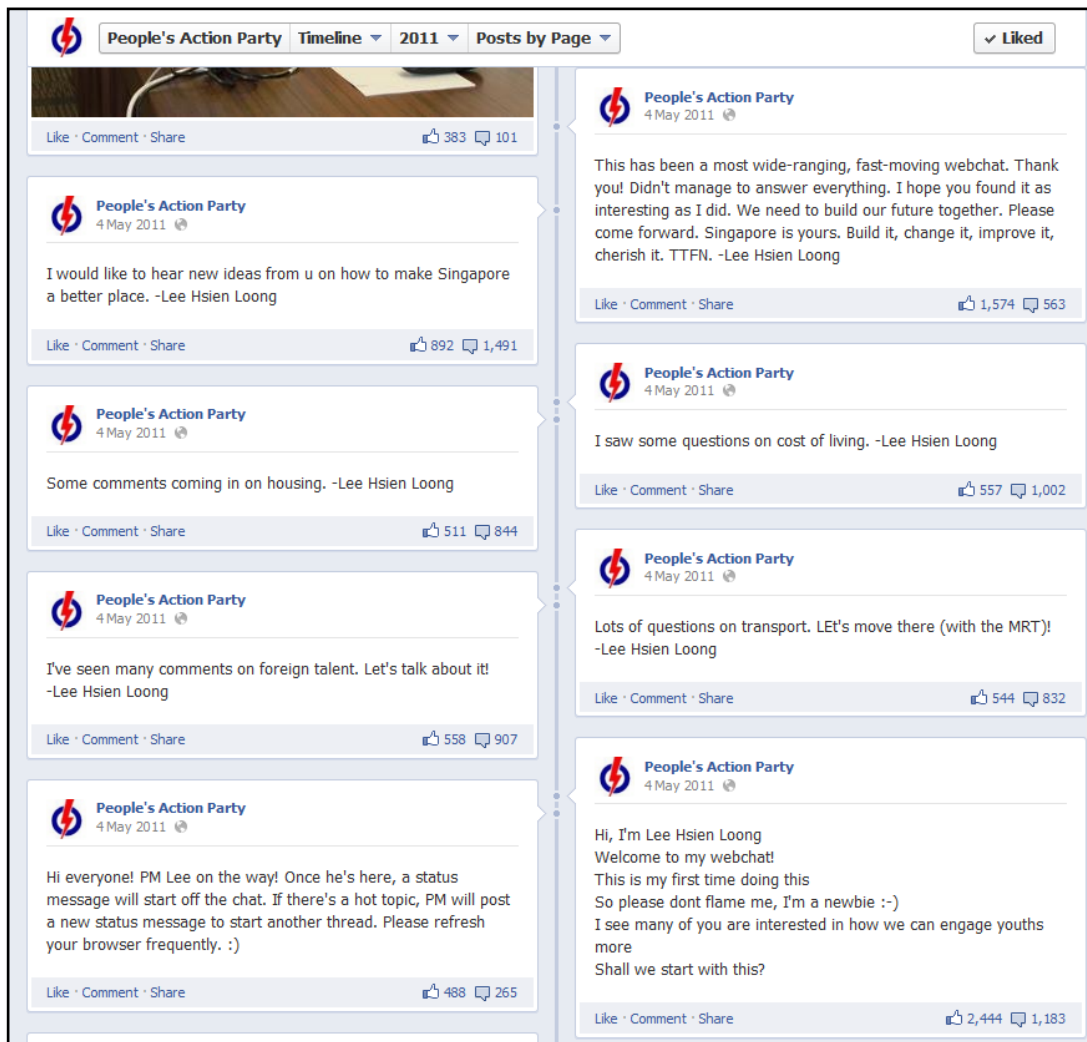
People's Action Party | Timeline | 2011 | Posts by Page

✔ Liked

Like · Comment · Share 383 101

People's Action Party
4 May 2011

I would like to hear new ideas from u on how to make Singapore a better place. -Lee Hsien Loong

Like · Comment · Share 892 1,491

People's Action Party
4 May 2011

Some comments coming in on housing. -Lee Hsien Loong

Like · Comment · Share 511 844

People's Action Party
4 May 2011

I've seen many comments on foreign talent. Let's talk about it! -Lee Hsien Loong

Like · Comment · Share 558 907

People's Action Party
4 May 2011

Hi everyone! PM Lee on the way! Once he's here, a status message will start off the chat. If there's a hot topic, PM will post a new status message to start another thread. Please refresh your browser frequently. :)

Like · Comment · Share 488 265

People's Action Party
4 May 2011

This has been a most wide-ranging, fast-moving webchat. Thank you! Didn't manage to answer everything. I hope you found it as interesting as I did. We need to build our future together. Please come forward. Singapore is yours. Build it, change it, improve it, cherish it. TTFN. -Lee Hsien Loong

Like · Comment · Share 1,574 563

People's Action Party
4 May 2011

I saw some questions on cost of living. -Lee Hsien Loong

Like · Comment · Share 557 1,002

People's Action Party
4 May 2011

Lots of questions on transport. LEt's move there (with the MRT)! -Lee Hsien Loong

Like · Comment · Share 544 832

People's Action Party
4 May 2011

Hi, I'm Lee Hsien Loong
Welcome to my webchat!
This is my first time doing this
So please dont flame me, I'm a newbie :-)
I see many of you are interested in how we can engage youths more
Shall we start with this?

Like · Comment · Share 2,444 1,183